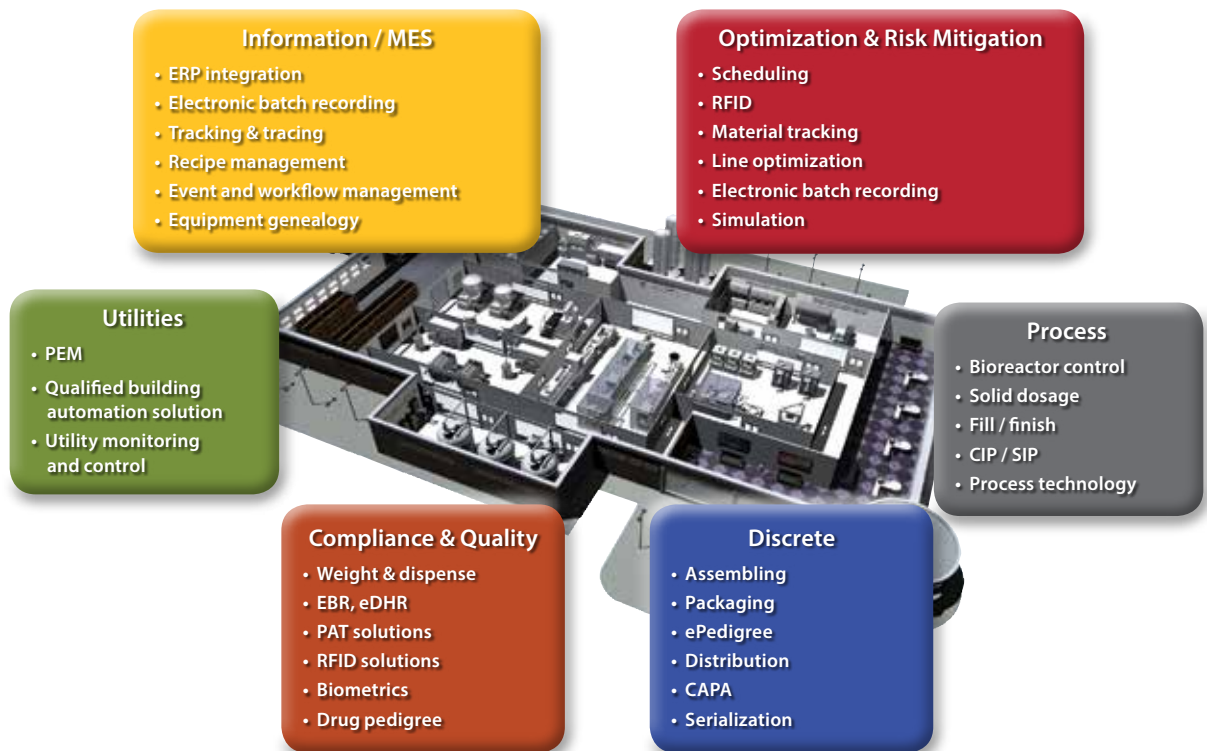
Information / MES
• ERP integration
• Electronic batch recording
• Tracking & tracing
• Recipe management
• Event and workflow management
• Equipment genealogy

Optimization & Risk Mitigation
• Scheduling
• RFID
• Material tracking
• Line optimization
• Electronic batch recording
• Simulation

Utilities
• PEM
• Qualified building automation solution
• Utility monitoring and control

Process
• Bioreactor control
• Solid dosage
• Fill / finish
• CIP / SIP
• Process technology

Compliance & Quality
• Weight & dispense
• EBR, eDHR
• PAT solutions
• RFID solutions
• Biometrics
• Drug pedigree

Discrete
• Assembling
• Packaging
• ePedigree
• Distribution
• CAPA
• Serialization